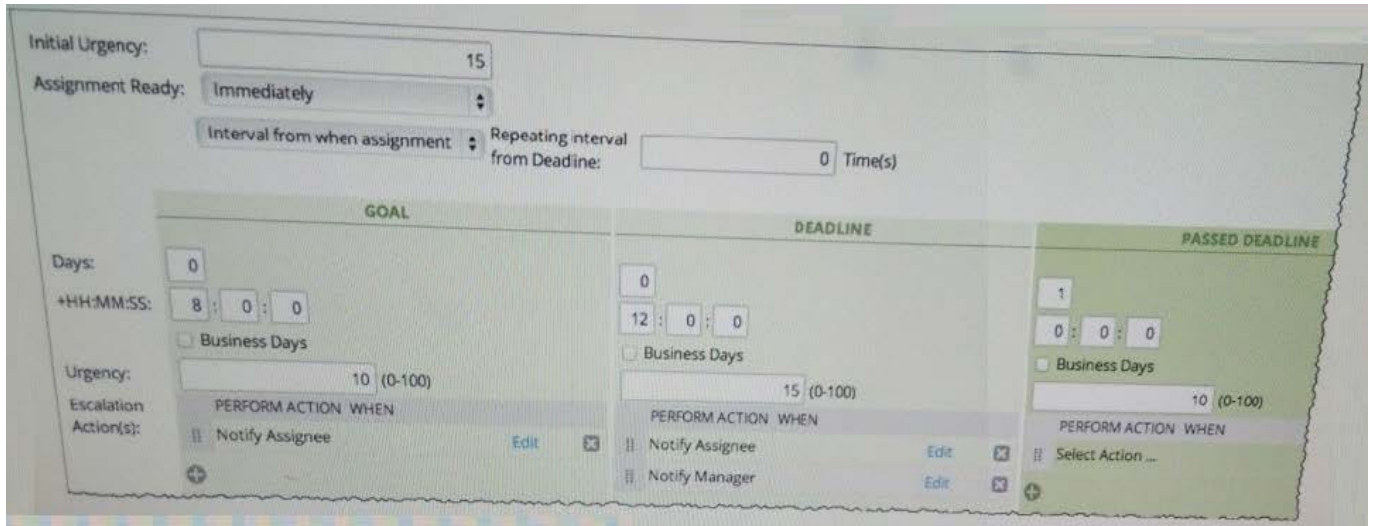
Initial Urgency: 15

Assignment Ready: Immediately

Interval from when assignment

Repeating interval from Deadline: 0 Time(s)

| | GOAL | DEADLINE | PASSED DEADLINE |
|---|---|---|---|
| Days: | 0 | 0 | 1 |
| +HH:MM:SS: | 8 : 0 : 0 | 12 : 0 : 0 | 0 : 0 : 0 |
| | Business Days | Business Days | Business Days |
| Urgency: | 10 (0-100) | 15 (0-100) | 10 (0-100) |
| Escalation Action(s): | PERFORM ACTION WHEN | PERFORM ACTION WHEN | PERFORM ACTION WHEN |
| | Notify Assignee Edit | Notify Assignee Edit | Select Action ... |
| | | Notify Manager Edit | |